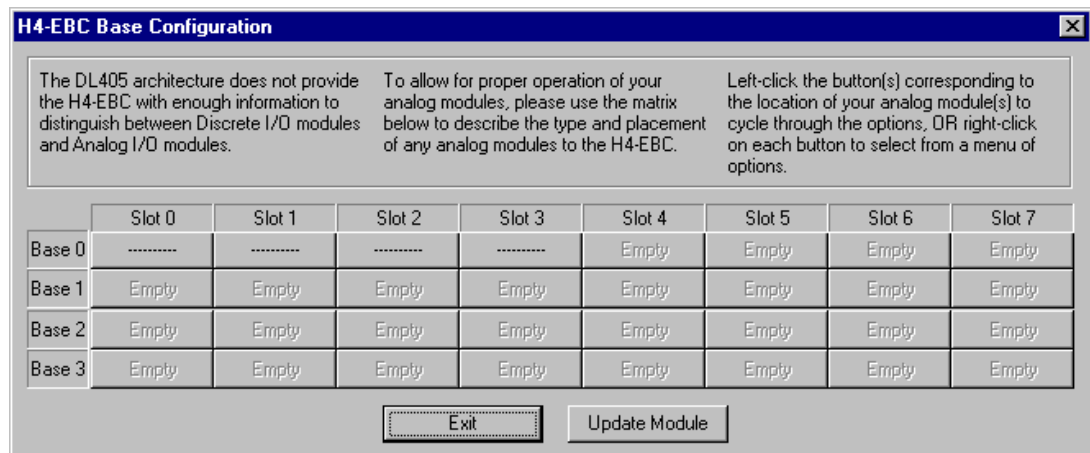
H4-EBC Base Configuration

The DL405 architecture does not provide the H4-EBC with enough information to distinguish between Discrete I/O modules and Analog I/O modules.

To allow for proper operation of your analog modules, please use the matrix below to describe the type and placement of any analog modules to the H4-EBC.

Left-click the button(s) corresponding to the location of your analog module(s) to cycle through the options, OR right-click on each button to select from a menu of options.

| | Slot 0 | Slot 1 | Slot 2 | Slot 3 | Slot 4 | Slot 5 | Slot 6 | Slot 7 |
|---|---|---|---|---|---|---|---|---|
| Base 0 | ---------- | ---------- | ---------- | ---------- | Empty | Empty | Empty | Empty |
| Base 1 | Empty | Empty | Empty | Empty | Empty | Empty | Empty | Empty |
| Base 2 | Empty | Empty | Empty | Empty | Empty | Empty | Empty | Empty |
| Base 3 | Empty | Empty | Empty | Empty | Empty | Empty | Empty | Empty |

Exit
Update Module